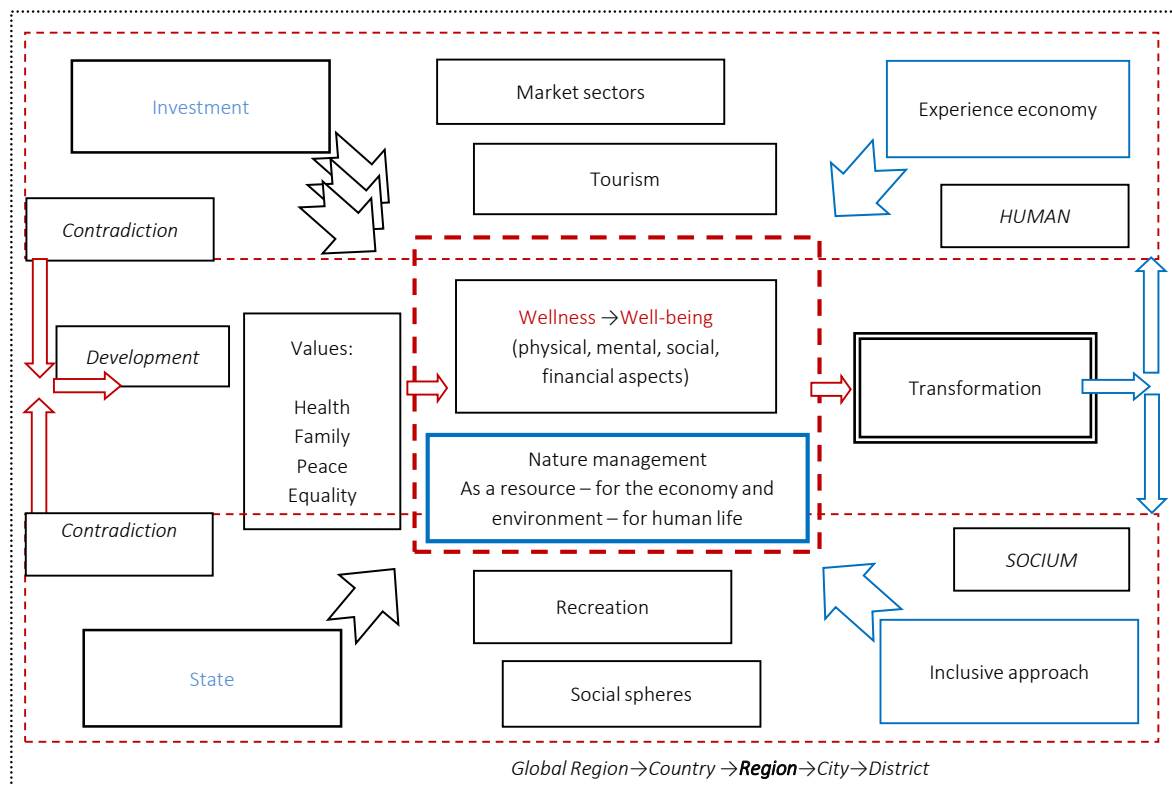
Investment

Market sectors

Experience economy

Tourism

HUMAN

Contradiction

Development

Values:

Health
Family
Peace
Equality

Wellness →Well-being
(physical, mental, social, financial aspects)

Transformation

Nature management
As a resource – for the economy and environment – for human life

Contradiction

SOCIUM

Recreation

State

Social spheres

Inclusive approach

Global Region→Country →Region→City→District